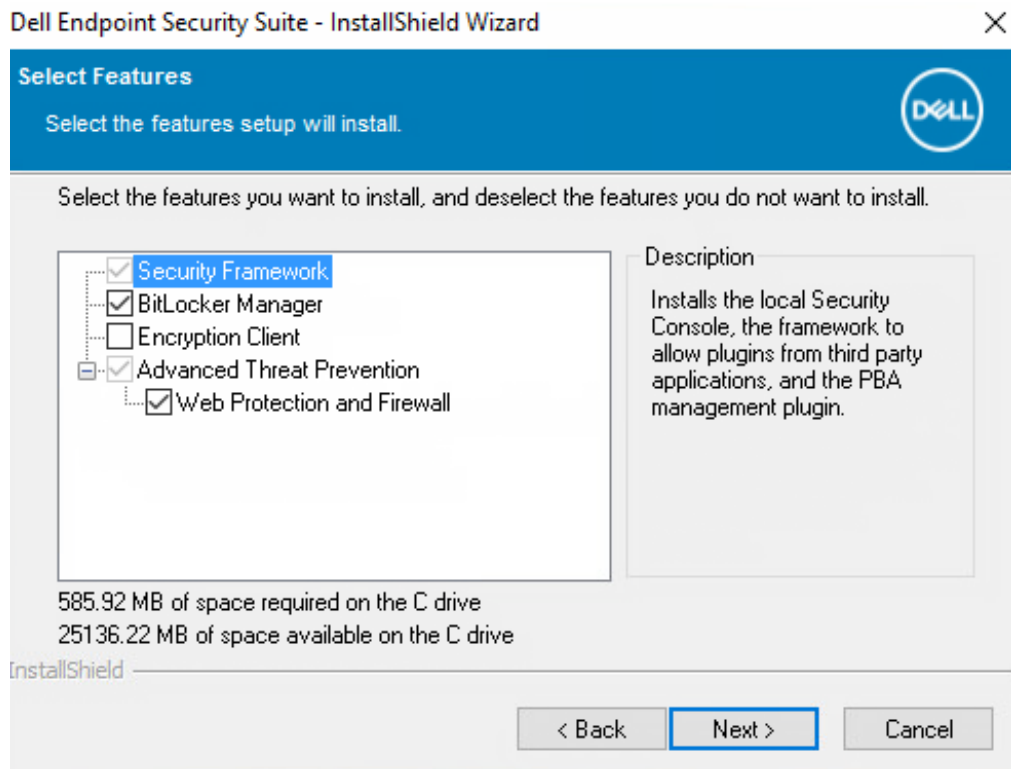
Dell Endpoint Security Suite - InstallShield Wizard

×

Select Features

Select the features setup will install.

DELL

Select the features you want to install, and deselect the features you do not want to install.

Security Framework
BitLocker Manager
Encryption Client
Advanced Threat Prevention
Web Protection and Firewall

Description

Installs the local Security Console, the framework to allow plugins from third party applications, and the PBA management plugin.

585.92 MB of space required on the C drive
25136.22 MB of space available on the C drive

InstallShield

< Back

Next >

Cancel